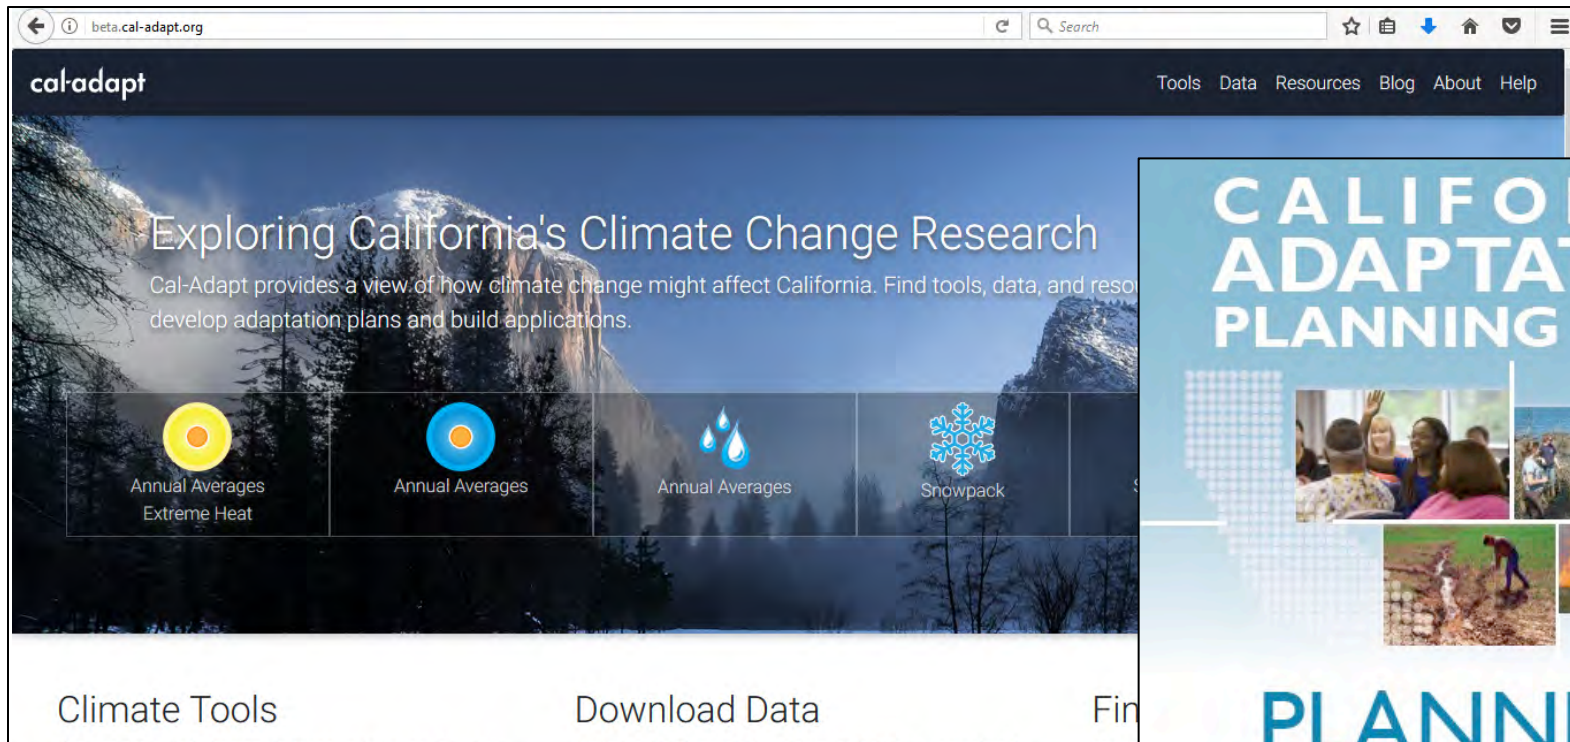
beta.cal-adapt.org

Search

cal-adapt

Tools Data Resources Blog About Help

Exploring California's Climate Change Research

Cal-Adapt provides a view of how climate change might affect California. Find tools, data, and reso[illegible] develop adaptation plans and build applications.

Annual Averages
Extreme Heat

Annual Averages

Annual Averages

Snowpack

Climate Tools

Download Data

Fin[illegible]

CALIFO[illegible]
ADAPTA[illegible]
PLANNING

PLANN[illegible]